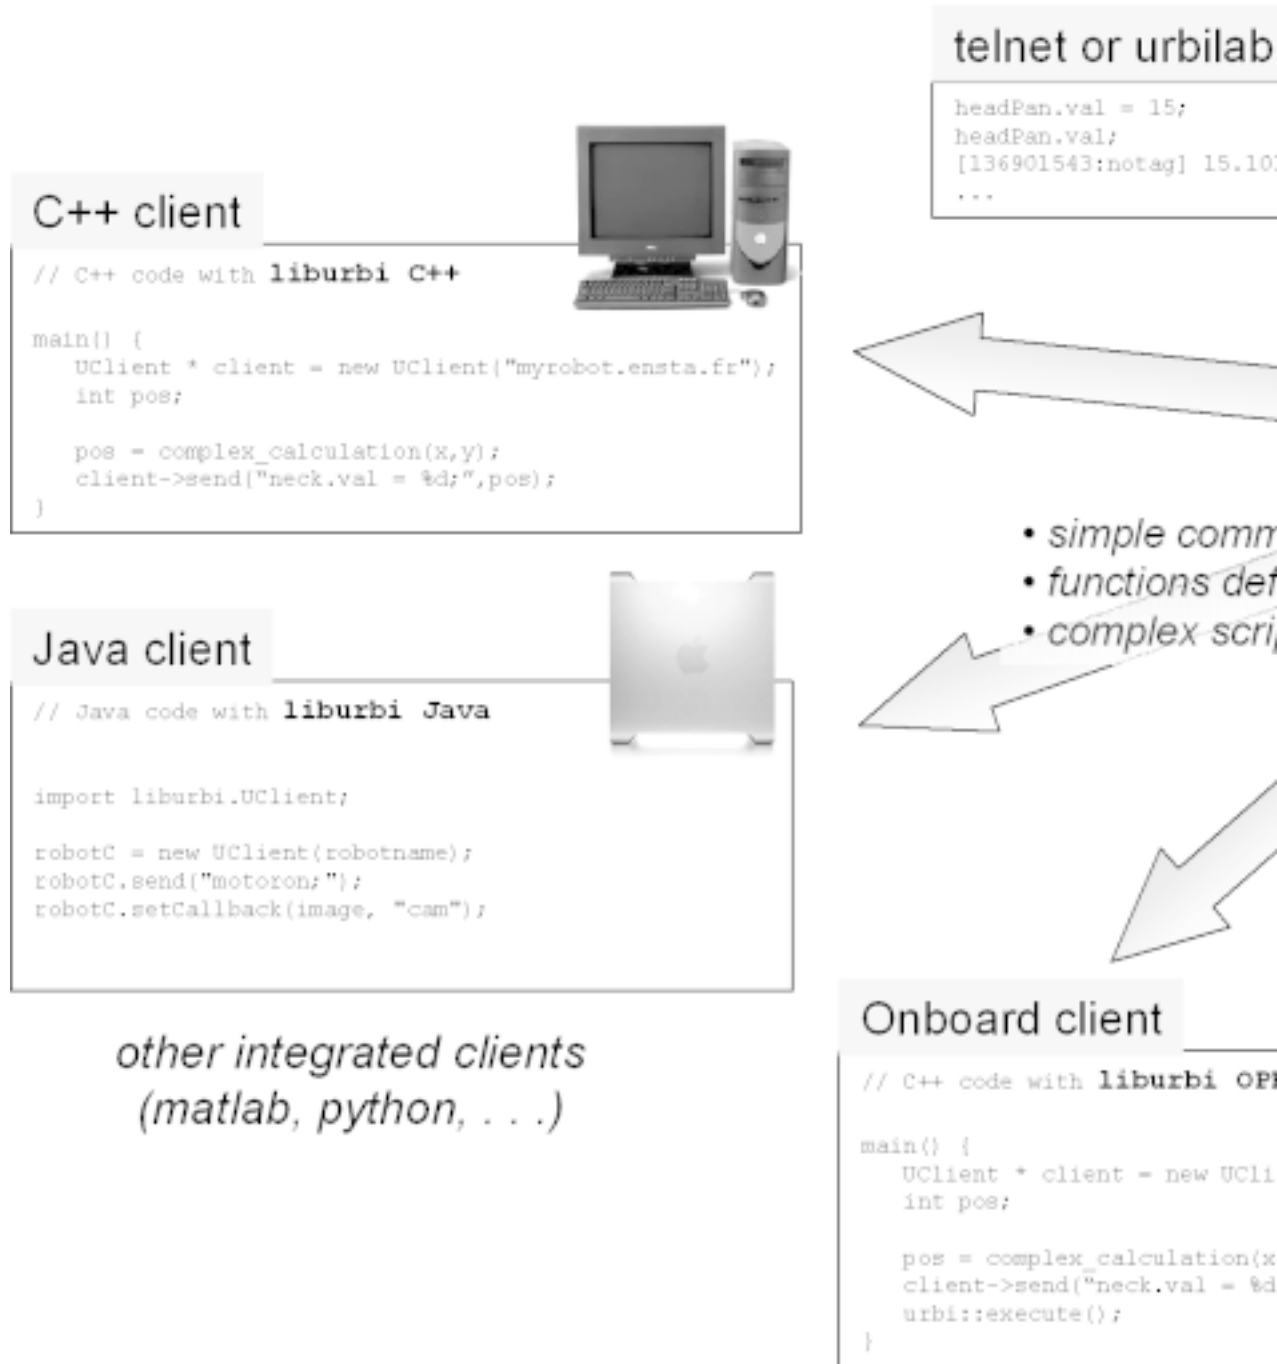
telnet or urbilab

headPan.val = 15;
headPan.val;
[136901543:notag] 15.10
...

C++ client

// C++ code with liburbi C++

main() {
UClient * client = new UClient("myrobot.ensta.fr");
int pos;

pos = complex_calculation(x,y);
client->send("neck.val = %d;",pos);
}

• simple comm
• functions def
• complex scri

Java client

// Java code with liburbi Java

import liburbi.UClient;

robotC = new UClient(robotname);
robotC.send("motoron;");
robotC.setCallback(image, "cam");

other integrated clients (matlab, python, . . .)

Onboard client

// C++ code with liburbi OP

main() {
UClient * client = new UCli
int pos;

pos = complex_calculation(x
client->send("neck.val = %d
urbi::execute();
}